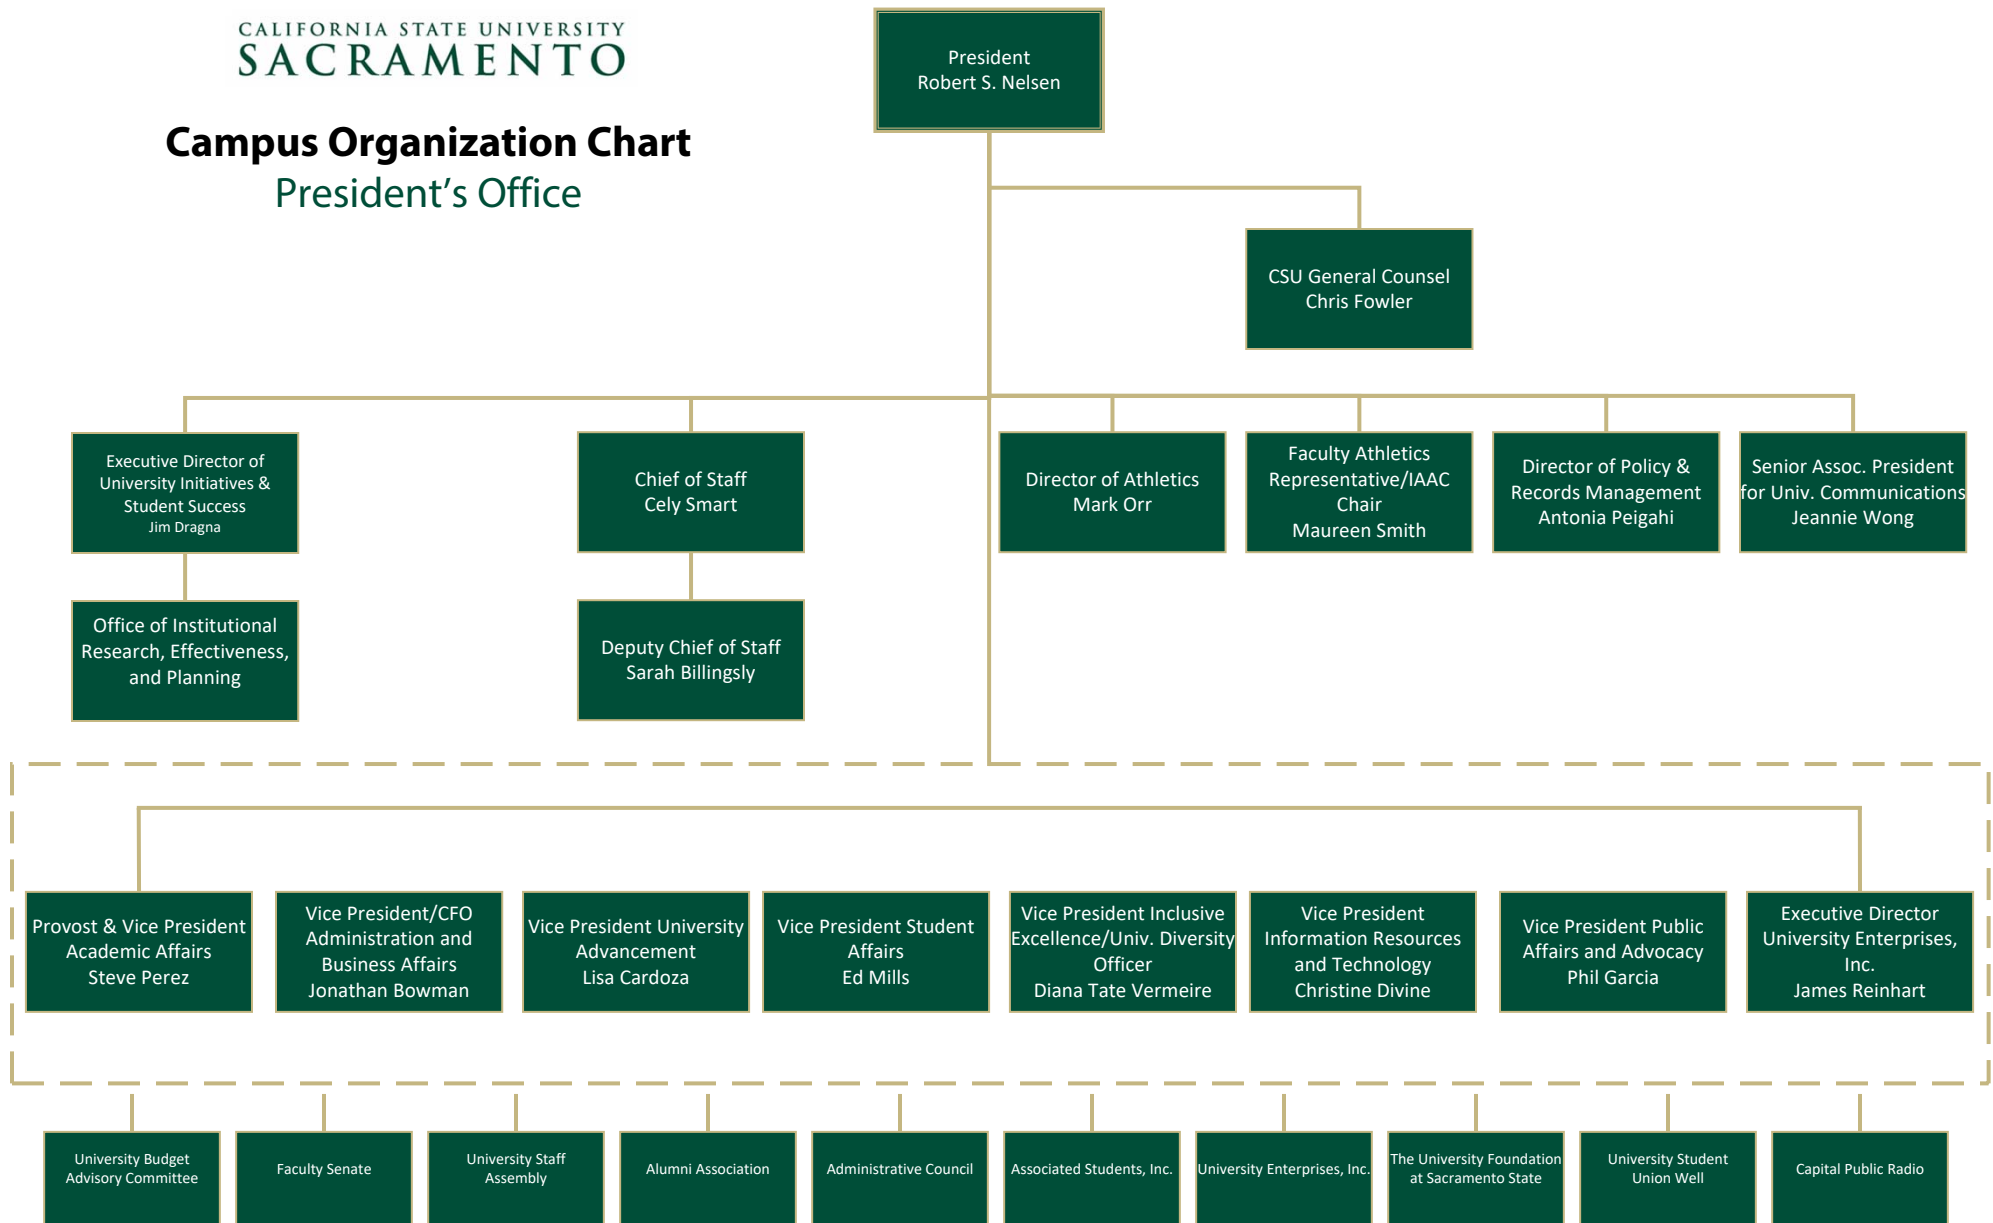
CALIFORNIA STATE UNIVERSITY
SACRAMENTO

Campus Organization Chart
President's Office

President
Robert S. Nelsen

CSU General Counsel
Chris Fowler

Executive Director of University Initiatives & Student Success
Jim Dragna

Office of Institutional Research, Effectiveness, and Planning

Chief of Staff
Cely Smart

Deputy Chief of Staff
Sarah Billingsly

Director of Athletics
Mark Orr

Faculty Athletics Representative/IAAC Chair
Maureen Smith

Director of Policy & Records Management
Antonia Peigahi

Senior Assoc. President for Univ. Communications
Jeannie Wong

Provost & Vice President Academic Affairs
Steve Perez

Vice President/CFO Administration and Business Affairs
Jonathan Bowman

Vice President University Advancement
Lisa Cardoza

Vice President Student Affairs
Ed Mills

Vice President Inclusive Excellence/Univ. Diversity Officer
Diana Tate Vermeire

Vice President Information Resources and Technology
Christine Divine

Vice President Public Affairs and Advocacy
Phil Garcia

Executive Director University Enterprises, Inc.
James Reinhart

University Budget Advisory Committee

Faculty Senate

University Staff Assembly

Alumni Association

Administrative Council

Associated Students, Inc.

University Enterprises, Inc.

The University Foundation at Sacramento State

University Student Union Well

Capital Public Radio